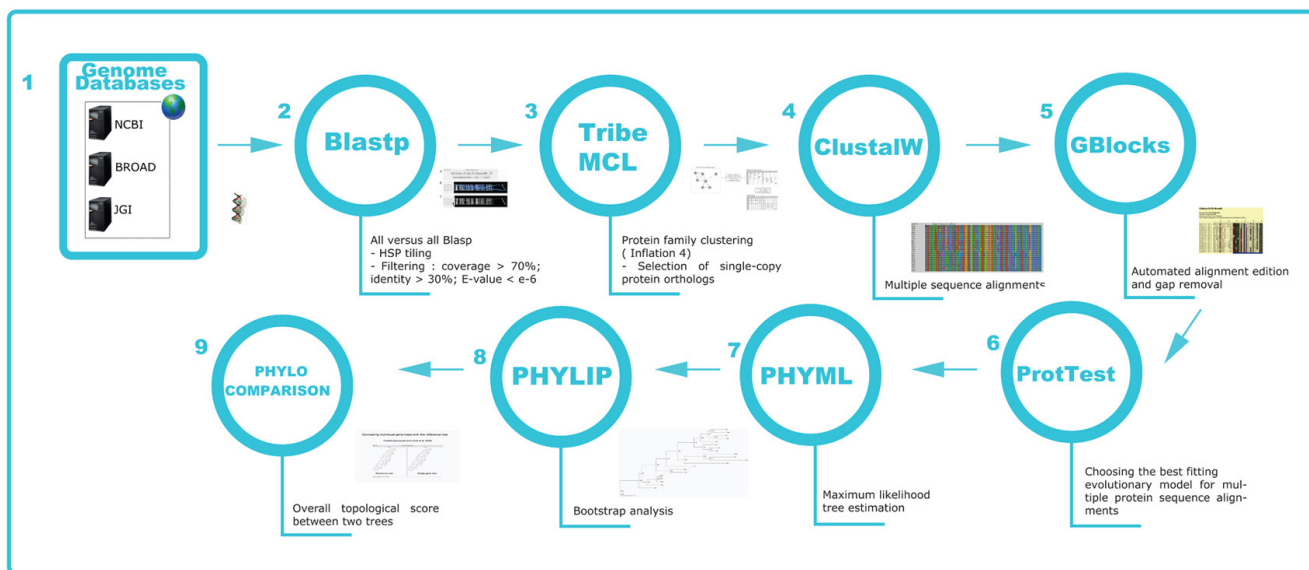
1

Genome Databases

NCBI

BROAD

JGI

2

Blastp

All versus all Blasp
- HSP tiling
- Filtering : coverage > 70%; identity > 30%; E-value < e-6

3

Tribe MCL

Protein family clustering ( Inflation 4)
- Selection of single-copy protein orthologs

4

ClustalW

Multiple sequence alignments

5

GBlocks

Automated alignment edition and gap removal

6

ProtTest

Choosing the best fitting evolutionary model for multiple protein sequence alignments

7

PHYML

Maximum likelihood tree estimation

8

PHYLIP

Bootstrap analysis

9

PHYLO COMPARISON

Overall topological score between two trees